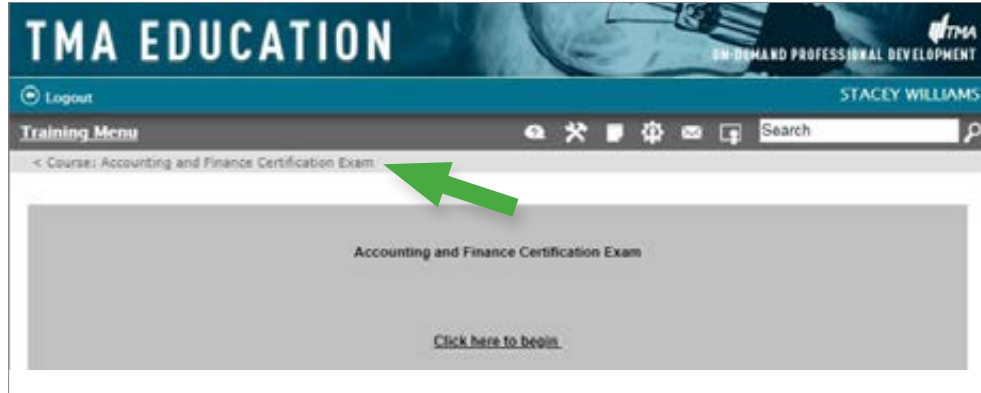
TMA EDUCATION

TMA
ON-DEMAND PROFESSIONAL DEVELOPMENT

Logout

STACEY WILLIAMS

Training Menu

Search

< Course: Accounting and Finance Certification Exam

Accounting and Finance Certification Exam

Click here to begin